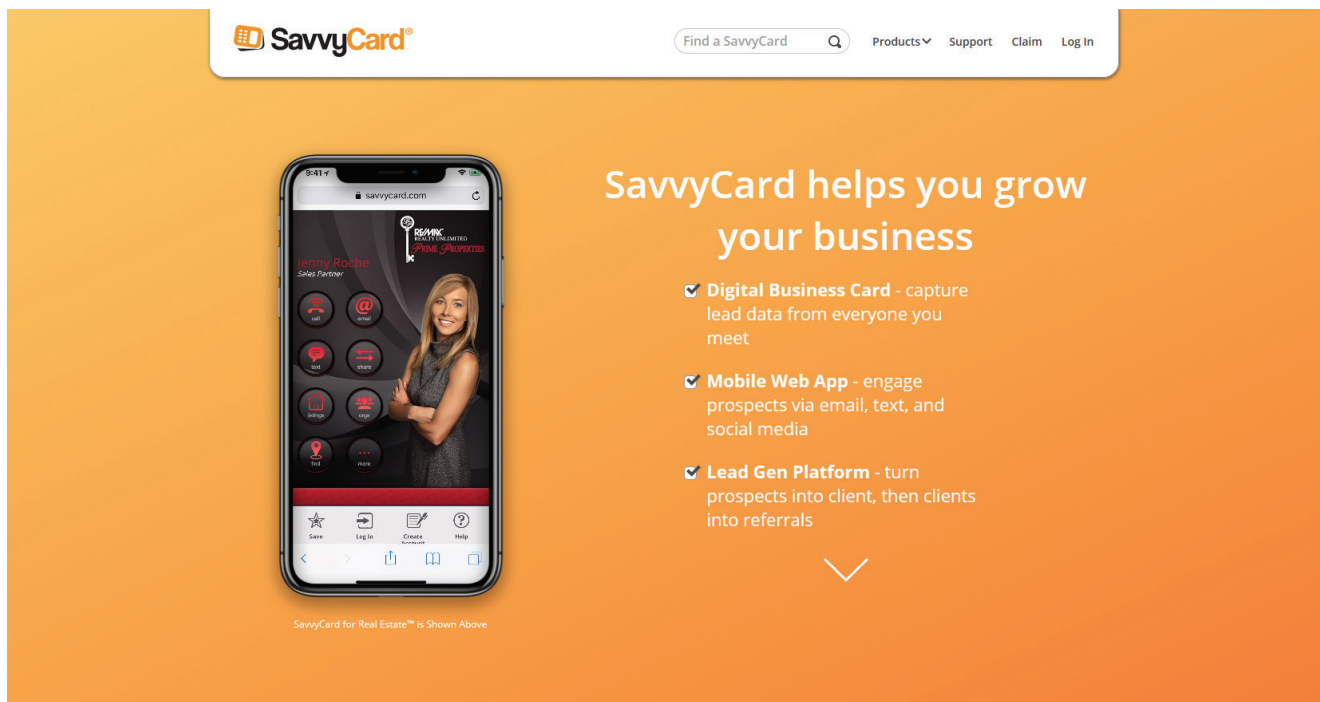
SavvyCard®

Find a SavvyCard

Products Support Claim Log In

9:41

savvycard.com

RE/MAX REALTY UNLIMITED PRIME PROPERTIES

Jenny Roche
Sales Partner

call email
text share
listings orgs
find more

Save Log In Create Account Help

SavvyCard for Real Estate™ is Shown Above

SavvyCard helps you grow your business

**Digital Business Card** - capture lead data from everyone you meet

**Mobile Web App** - engage prospects via email, text, and social media

**Lead Gen Platform** - turn prospects into client, then clients into referrals